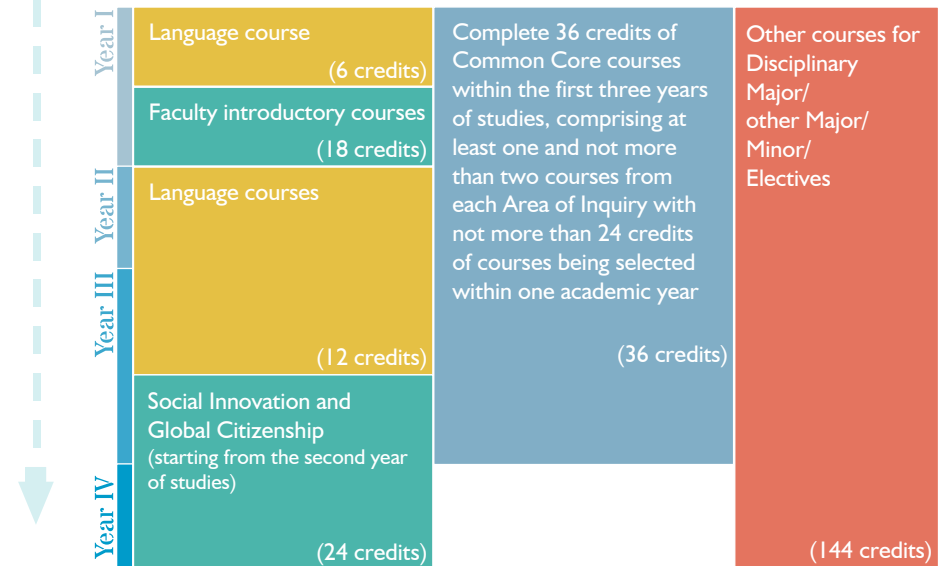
Year I

Year II

Year III

Year IV

Language course

(6 credits)

Faculty introductory courses

(18 credits)

Language courses

(12 credits)

Social Innovation and Global Citizenship (starting from the second year of studies)

(24 credits)

Complete 36 credits of Common Core courses within the first three years of studies, comprising at least one and not more than two courses from each Area of Inquiry with not more than 24 credits of courses being selected within one academic year

(36 credits)

Other courses for Disciplinary Major/ other Major/ Minor/ Electives

(144 credits)